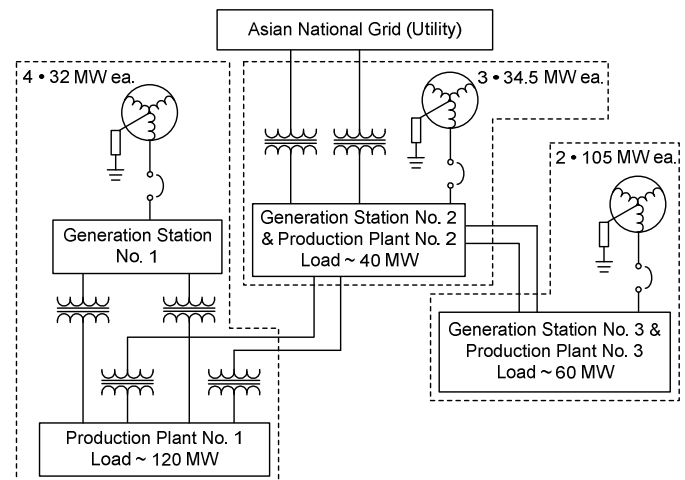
Asian National Grid (Utility)

4 • 32 MW ea.

3 • 34.5 MW ea.

2 • 105 MW ea.

Generation Station No. 1

Generation Station No. 2 & Production Plant No. 2 Load ~ 40 MW

Generation Station No. 3 & Production Plant No. 3 Load ~ 60 MW

Production Plant No. 1 Load ~ 120 MW